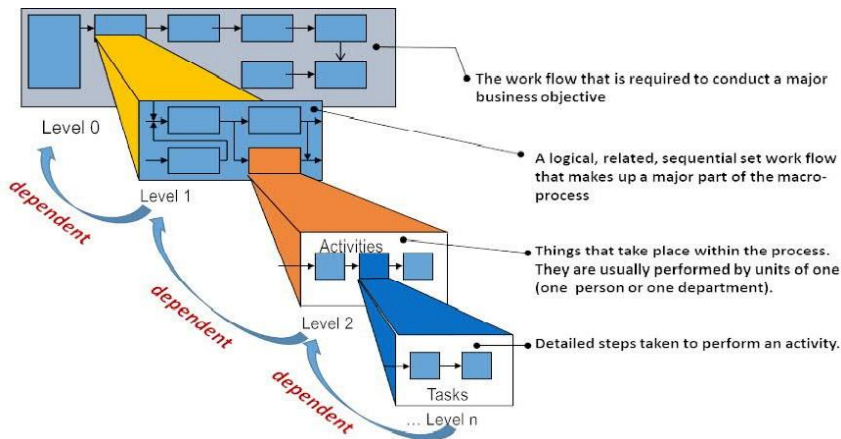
The work flow that is required to conduct a major business objective

Level 0

A logical, related, sequential set work flow that makes up a major part of the macro-process

Level 1

dependent

Activities

Things that take place within the process. They are usually performed by units of one (one person or one department).

Level 2

dependent

Detailed steps taken to perform an activity.

Tasks

dependent

... Level n